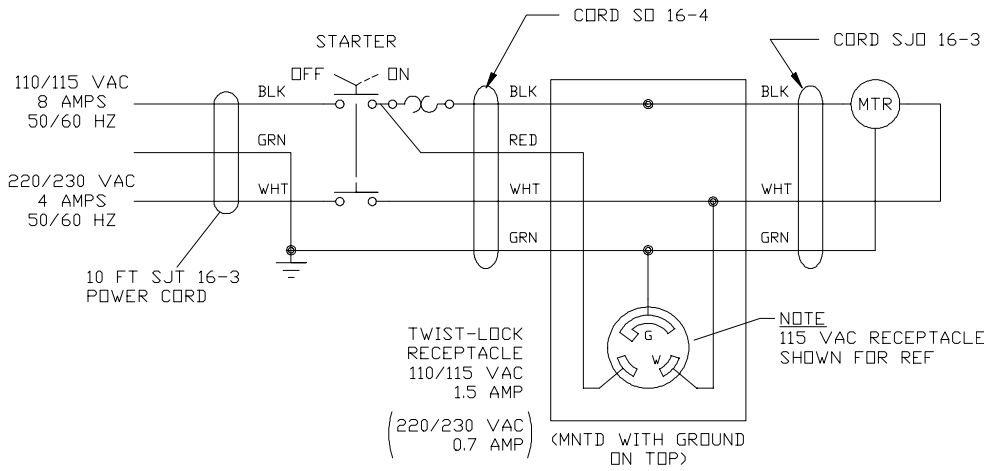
CORD SO 16-4

CORD SJO 16-3

STARTER

OFF ON

110/115 VAC
8 AMPS
50/60 HZ

220/230 VAC
4 AMPS
50/60 HZ

BLK

GRN

WHT

BLK

RED

WHT

GRN

BLK

WHT

GRN

MTR

10 FT SJT 16-3
POWER CORD

G

W

TWIST-LOCK
RECEPTACLE
110/115 VAC
1.5 AMP

(220/230 VAC
0.7 AMP)

(MNTD WITH GROUND
ON TOP)

NOTE
115 VAC RECEPTACLE
SHOWN FOR REF